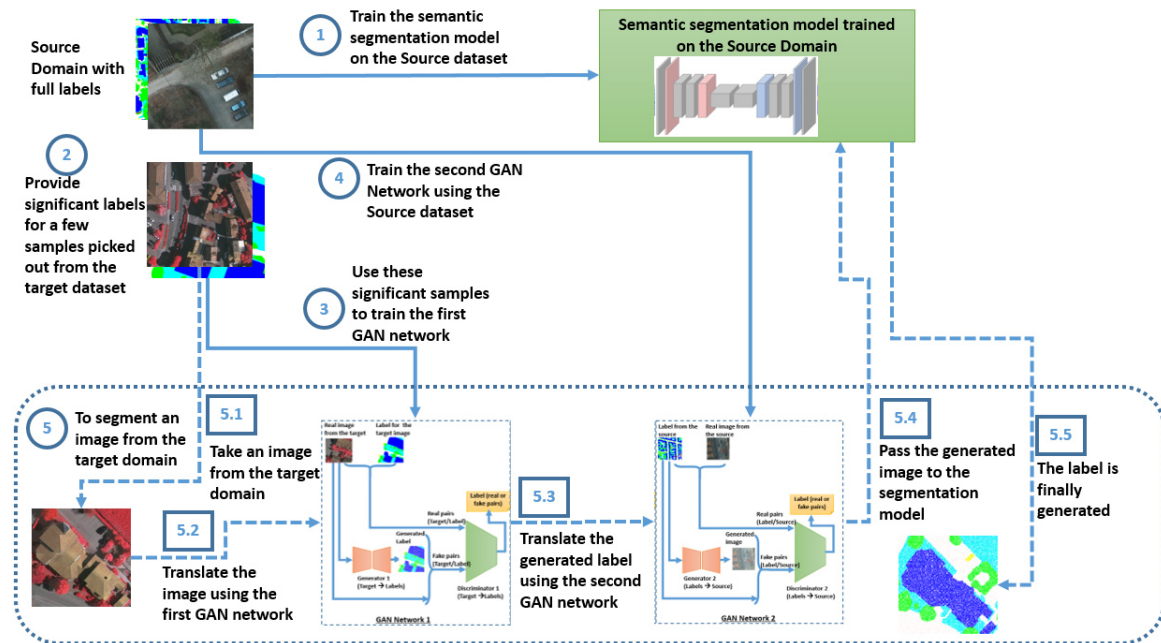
Source Domain with full labels

1 Train the semantic segmentation model on the Source dataset

Semantic segmentation model trained on the Source Domain

2 Provide significant labels for a few samples picked out from the target dataset

4 Train the second GAN Network using the Source dataset

3 Use these significant samples to train the first GAN network

5 To segment an image from the target domain

5.1 Take an image from the target domain

Real image from the target

Label for the target image

Generated Label

Real pairs (Target/Label)

Fake pairs (Target/Label)

Label (real or fake pairs)

Generator 1 (Target → Labels)

Discriminator 1 (Target → Labels)

GAN Network 1

5.2 Translate the image using the first GAN network

5.3 Translate the generated label using the second GAN network

Label from the source

Real image from the source

Generated image

Real pairs (Label/Source)

Fake pairs (Label/Source)

Label (real or fake pairs)

Generator 2 (Labels → Source)

Discriminator 2 (Labels → Source)

GAN Network 2

5.4 Pass the generated image to the segmentation model

5.5 The label is finally generated